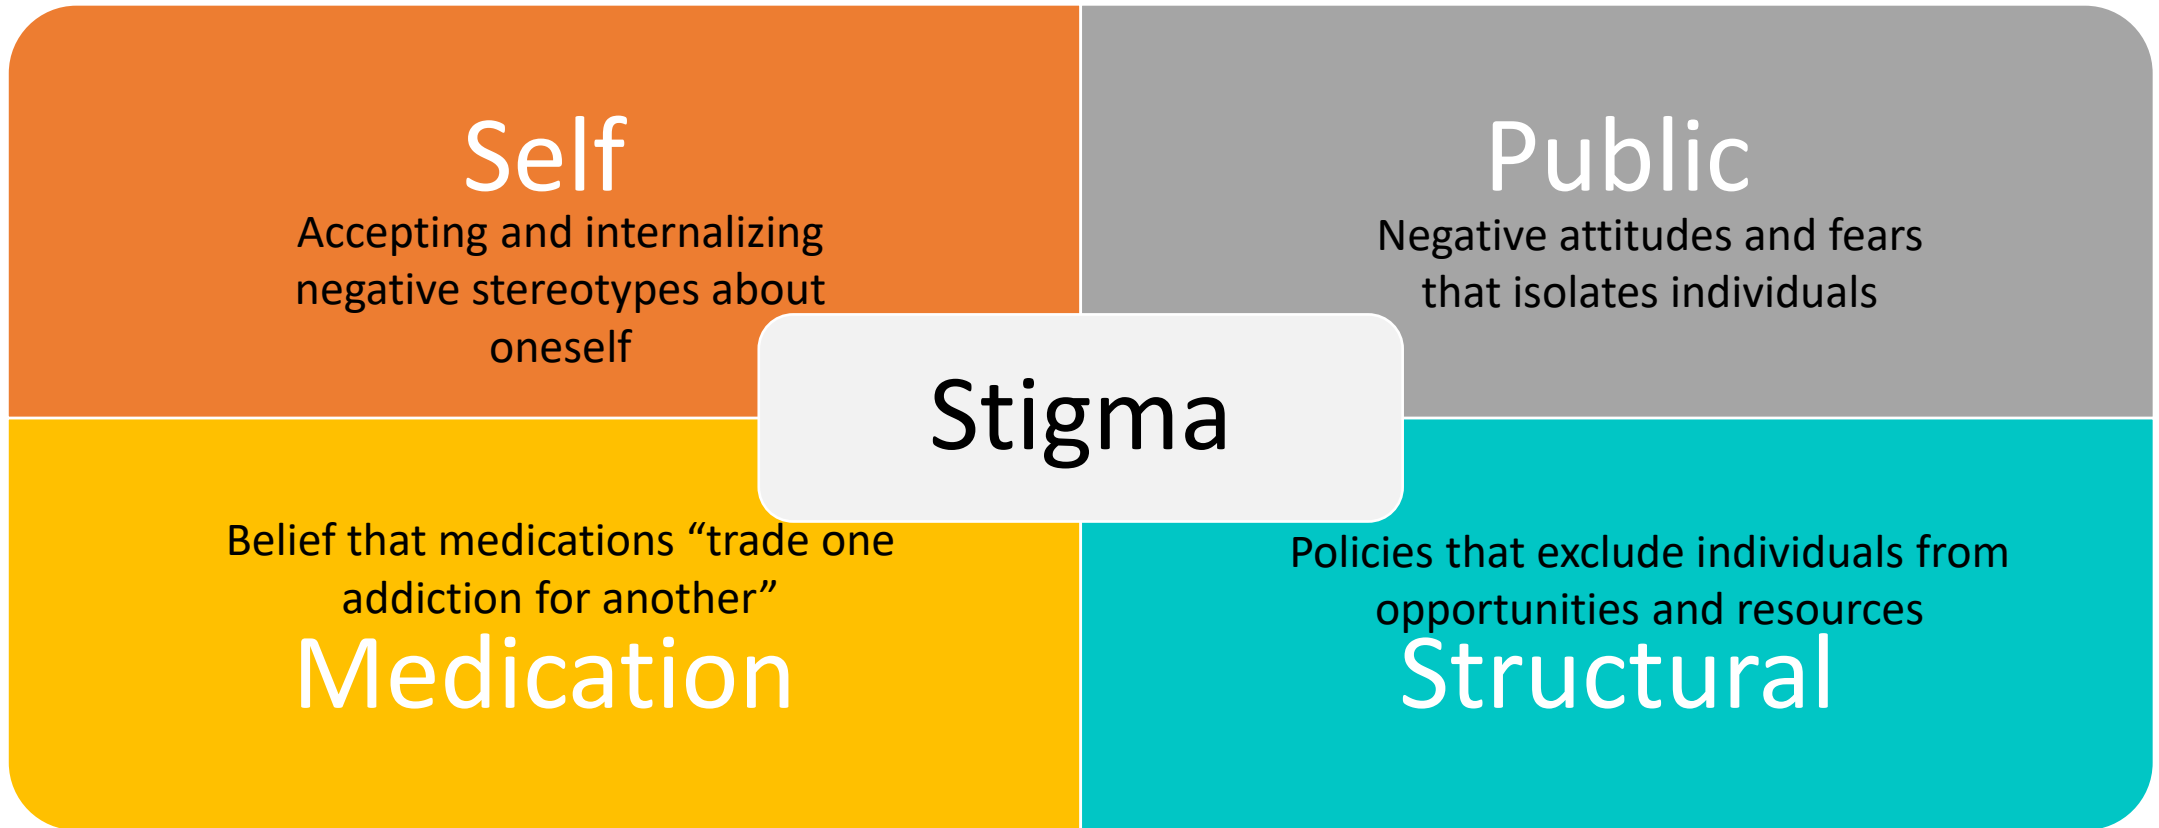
Self
Accepting and internalizing negative stereotypes about oneself

Public
Negative attitudes and fears that isolates individuals

Stigma

Belief that medications “trade one addiction for another”
Medication

Policies that exclude individuals from opportunities and resources
Structural